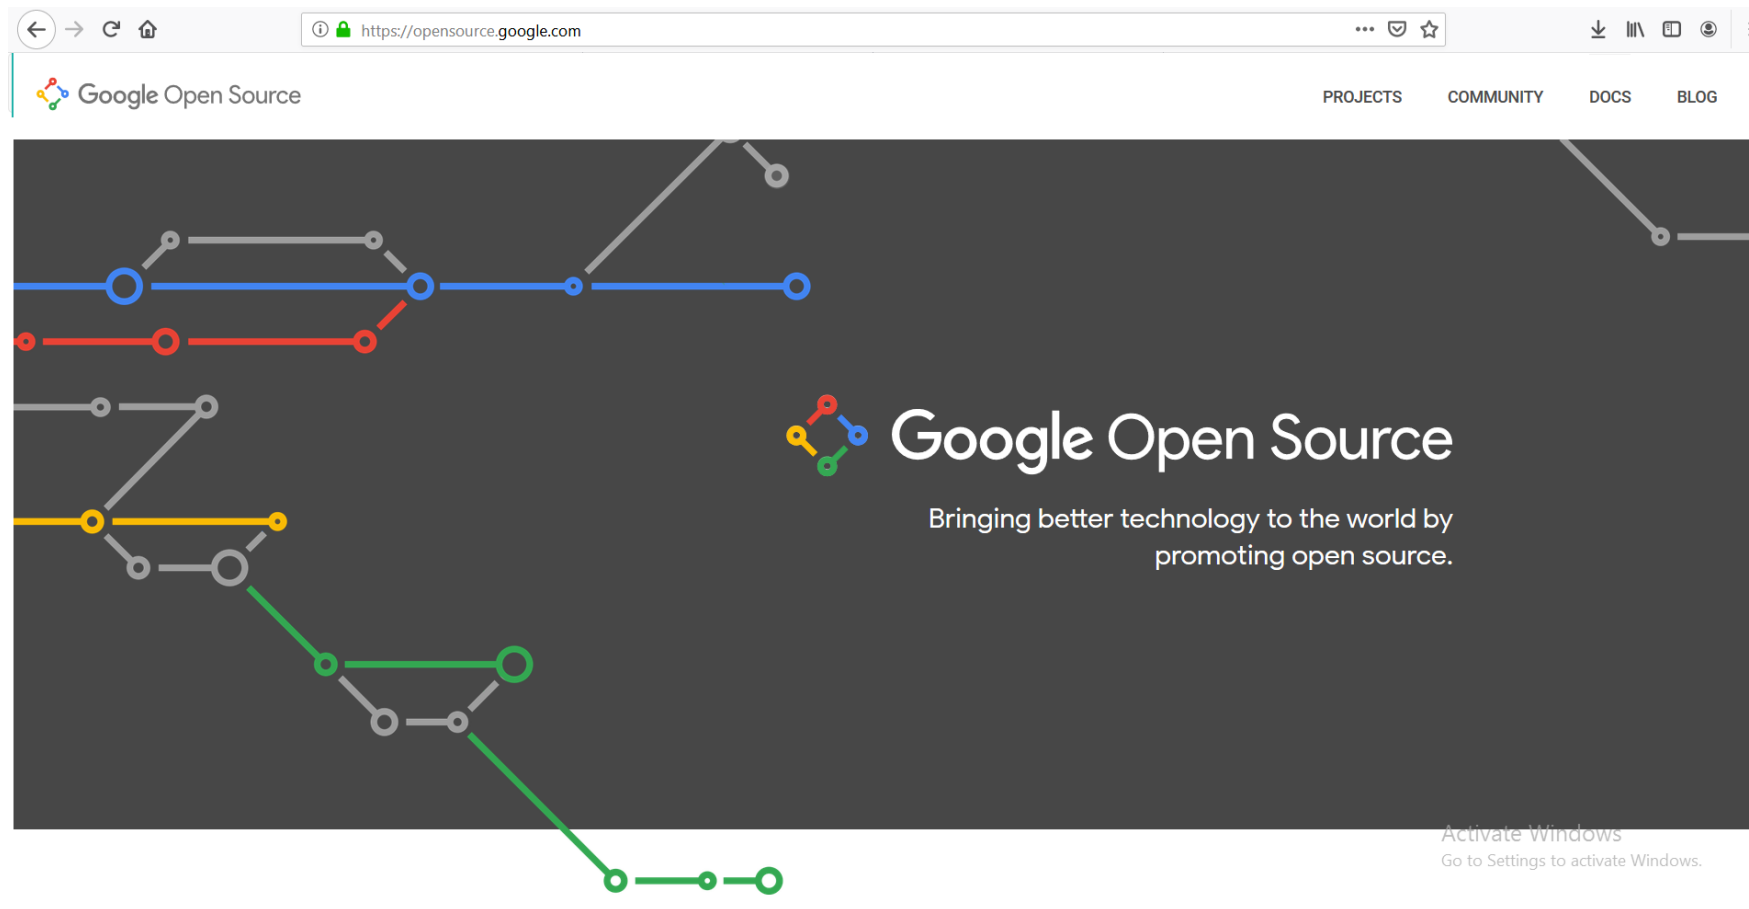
https://opensource.google.com

Google Open Source

PROJECTS COMMUNITY DOCS BLOG

Google Open Source

Bringing better technology to the world by promoting open source.

Activate Windows
Go to Settings to activate Windows.